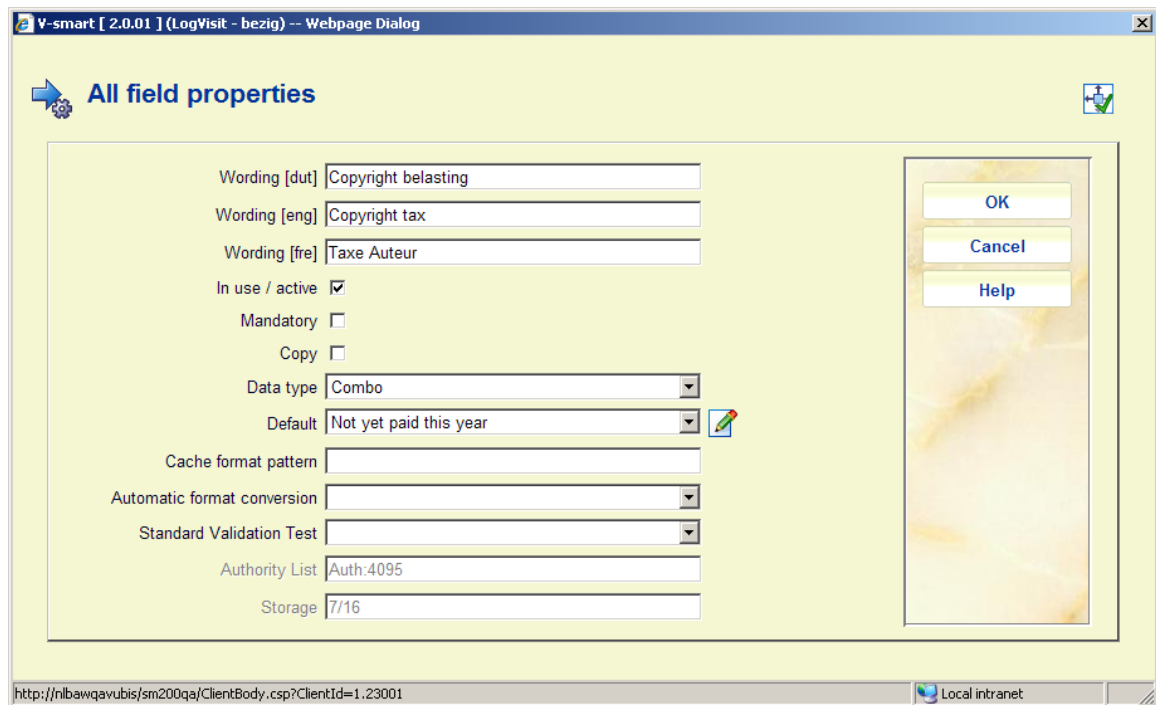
V-smart [ 2.0.01 ] (LogVisit - bezig) -- Webpage Dialog

All field properties

Wording [dut] Copyright belasting
Wording [eng] Copyright tax
Wording [fre] Taxe Auteur
In use / active
Mandatory
Copy
Data type Combo
Default Not yet paid this year
Cache format pattern
Automatic format conversion
Standard Validation Test
Authority List Auth:4095
Storage 7/16

OK
Cancel
Help

http://nlbawqavubis/sm200qa/ClientBody.csp?ClientId=1.23001
Local intranet